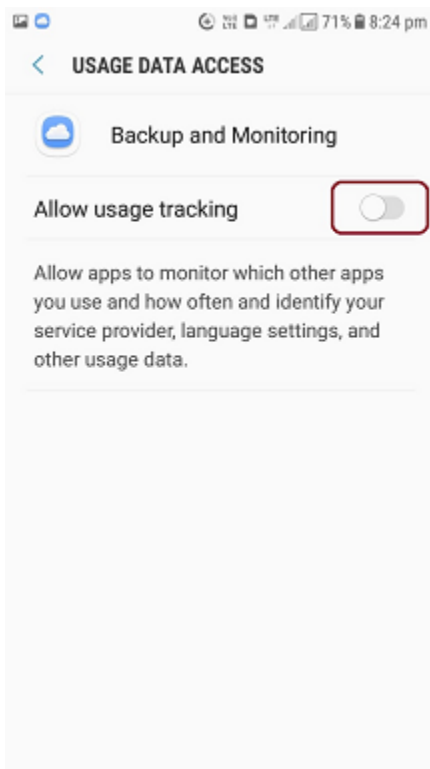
71% 8:24 pm

USAGE DATA ACCESS

Backup and Monitoring

Allow usage tracking

Allow apps to monitor which other apps you use and how often and identify your service provider, language settings, and other usage data.